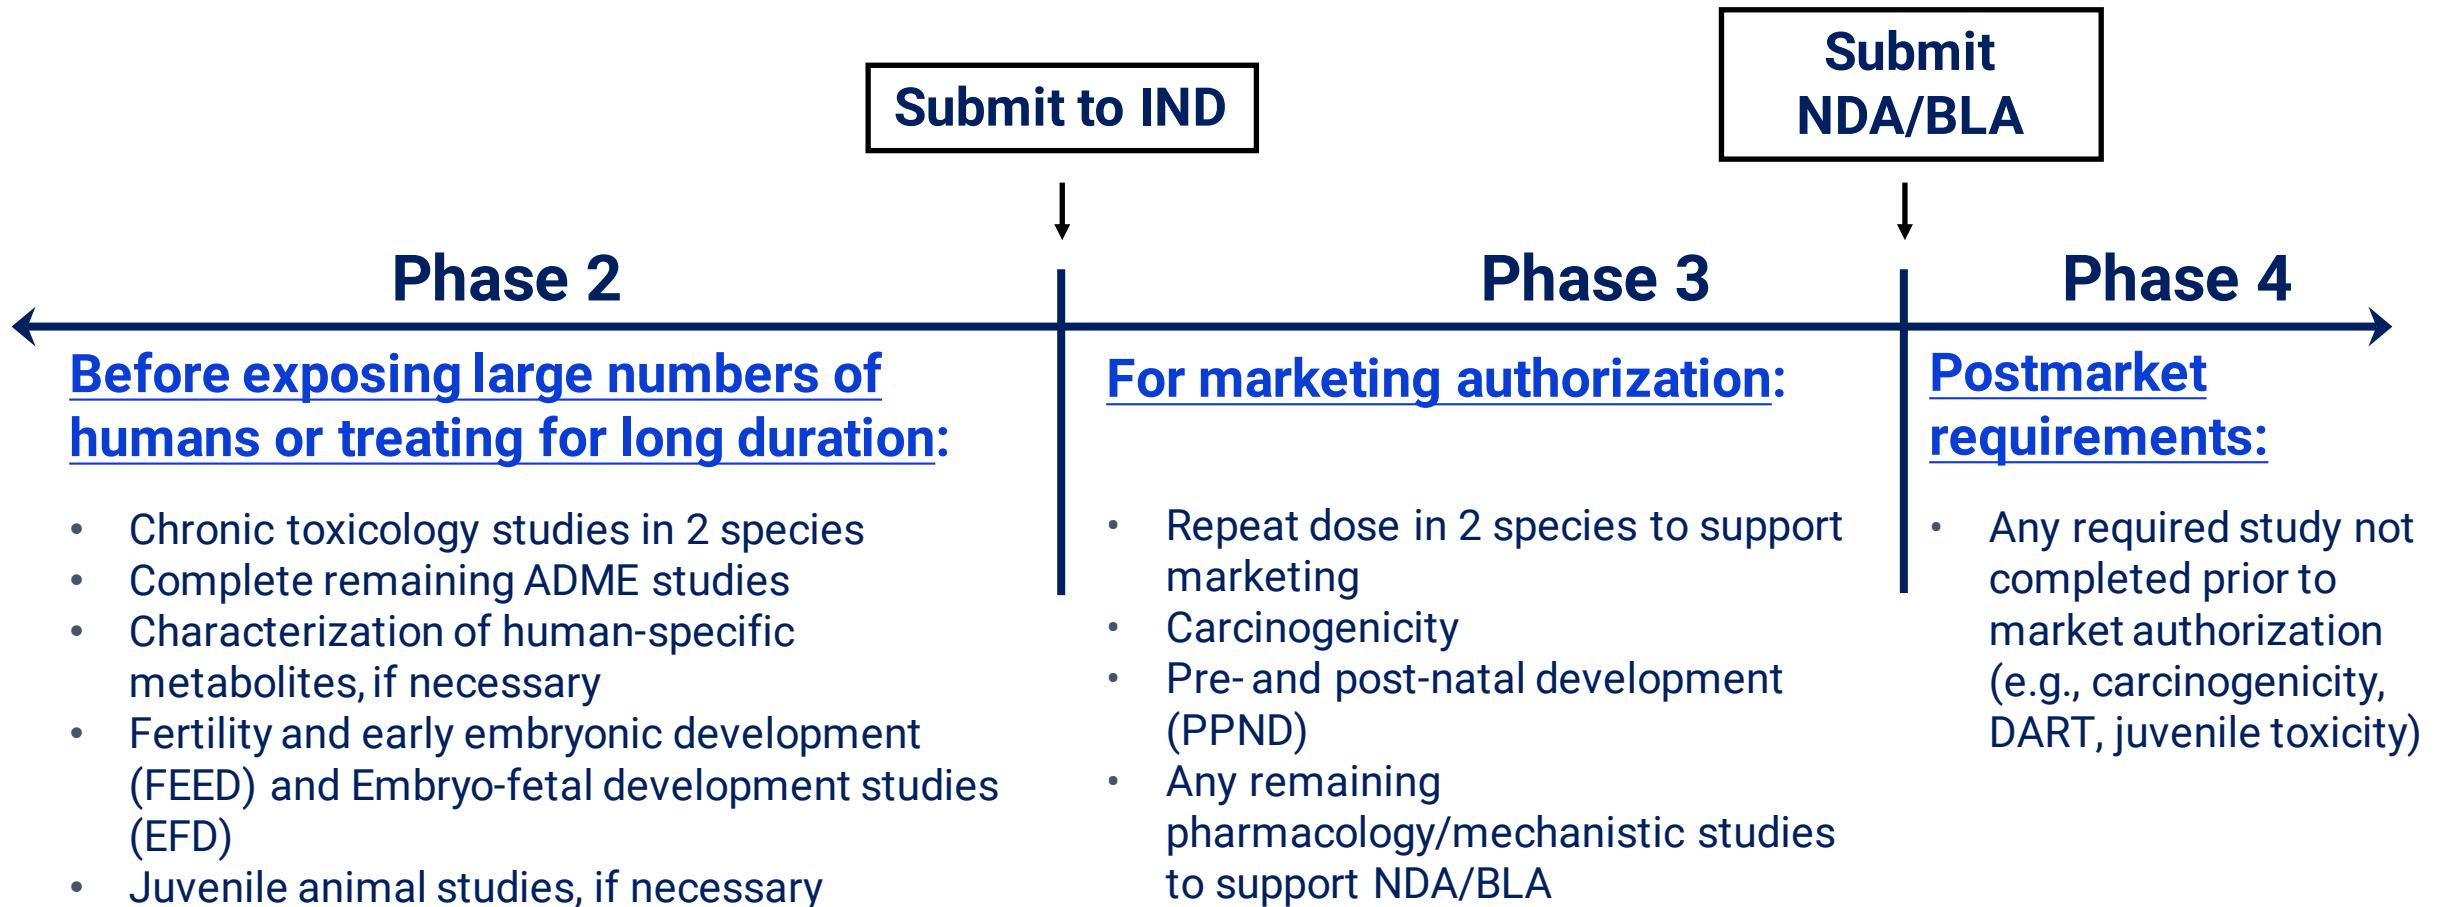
Submit to IND

Submit NDA/BLA

Phase 2

Phase 3

Phase 4

Before exposing large numbers of humans or treating for long duration:

- Chronic toxicology studies in 2 species
- Complete remaining ADME studies
- Characterization of human-specific metabolites, if necessary
- Fertility and early embryonic development (FEED) and Embryo-fetal development studies (EFD)
- Juvenile animal studies, if necessary

For marketing authorization:

- Repeat dose in 2 species to support marketing
- Carcinogenicity
- Pre- and post-natal development (PPND)
- Any remaining pharmacology/mechanistic studies to support NDA/BLA

Postmarket requirements:

- Any required study not completed prior to market authorization (e.g., carcinogenicity, DART, juvenile toxicity)